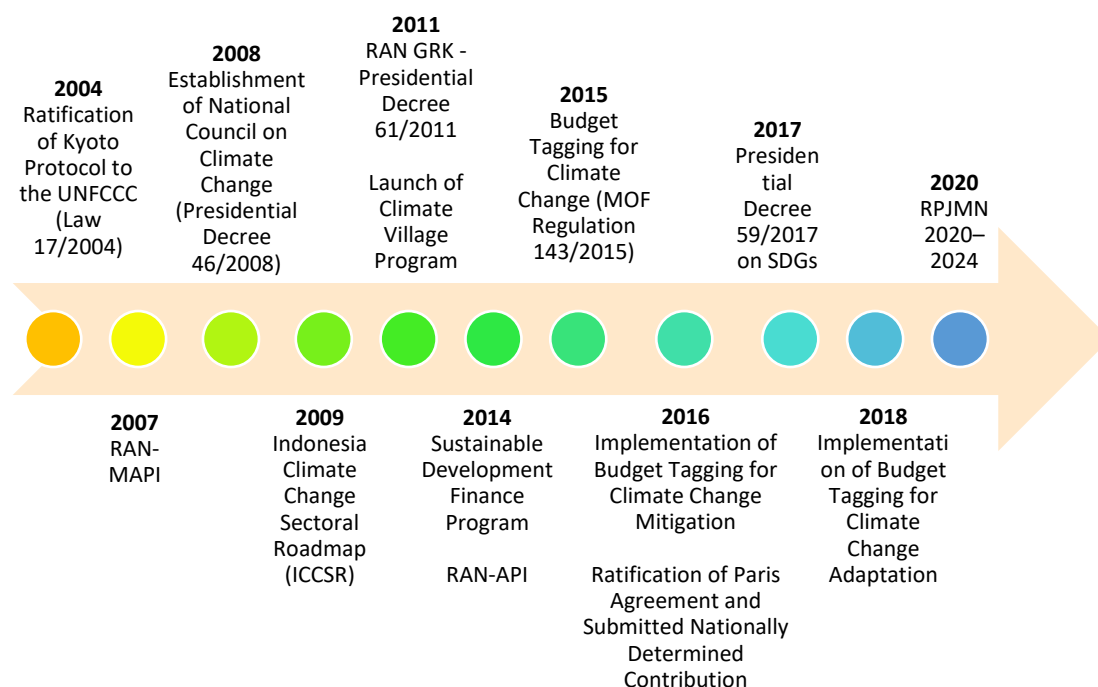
2004
Ratification of Kyoto Protocol to the UNFCCC (Law 17/2004)

2008
Establishment of National Council on Climate Change (Presidential Decree 46/2008)

2011
RAN GRK - Presidential Decree 61/2011

Launch of Climate Village Program

2015
Budget Tagging for Climate Change (MOF Regulation 143/2015)

2017
Presiden tial Decree 59/2017 on SDGs

2020
RPJMN 2020–2024

2007
RAN-MAPI

2009
Indonesia Climate Change Sectoral Roadmap (ICCSR)

2014
Sustainable Development Finance Program

RAN-API

2016
Implementation of Budget Tagging for Climate Change Mitigation

Ratification of Paris Agreement and Submitted Nationally Determined Contribution

2018
Implementati on of Budget Tagging for Climate Change Adaptation